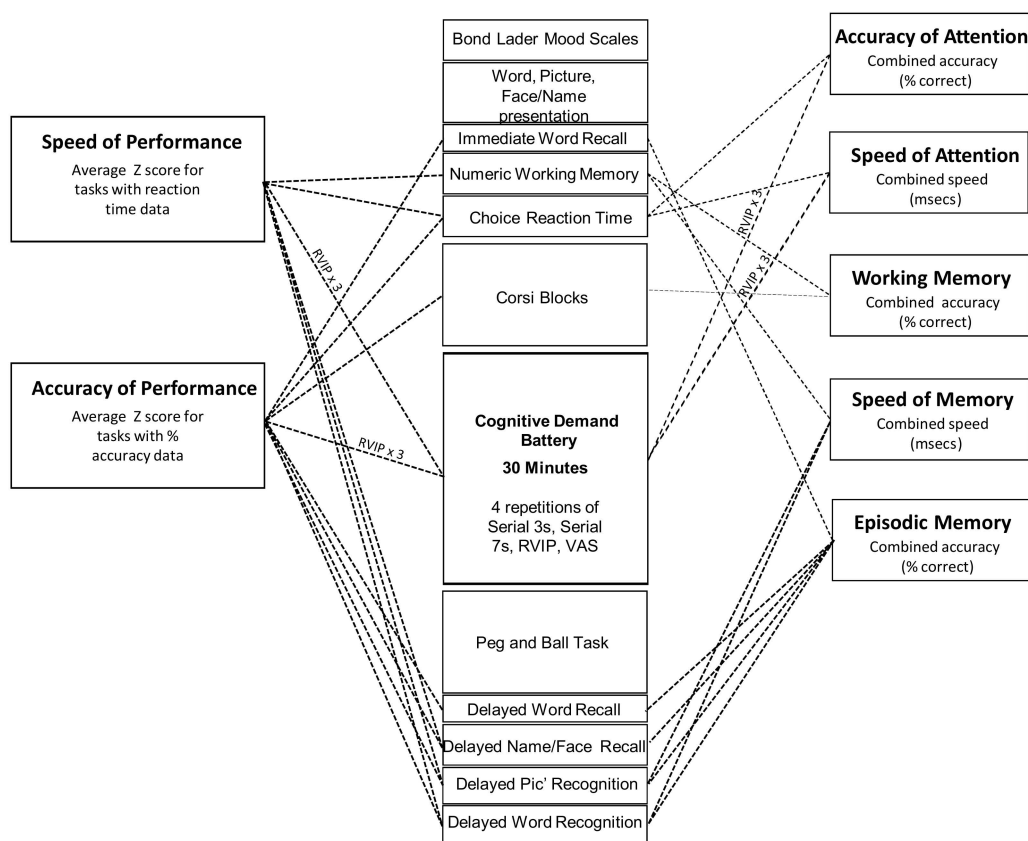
Speed of Performance
Average Z score for tasks with reaction time data

Accuracy of Performance
Average Z score for tasks with % accuracy data

RVIP x 3

RVIP x 3

Bond Lader Mood Scales

Word, Picture, Face/Name presentation

Immediate Word Recall

Numeric Working Memory

Choice Reaction Time

Corsi Blocks

Cognitive Demand Battery
30 Minutes

4 repetitions of Serial 3s, Serial 7s, RVIP, VAS

Peg and Ball Task

Delayed Word Recall

Delayed Name/Face Recall

Delayed Pic' Recognition

Delayed Word Recognition

RVIP x 3

RVIP x 3

Accuracy of Attention
Combined accuracy (% correct)

Speed of Attention
Combined speed (msecs)

Working Memory
Combined accuracy (% correct)

Speed of Memory
Combined speed (msecs)

Episodic Memory
Combined accuracy (% correct)